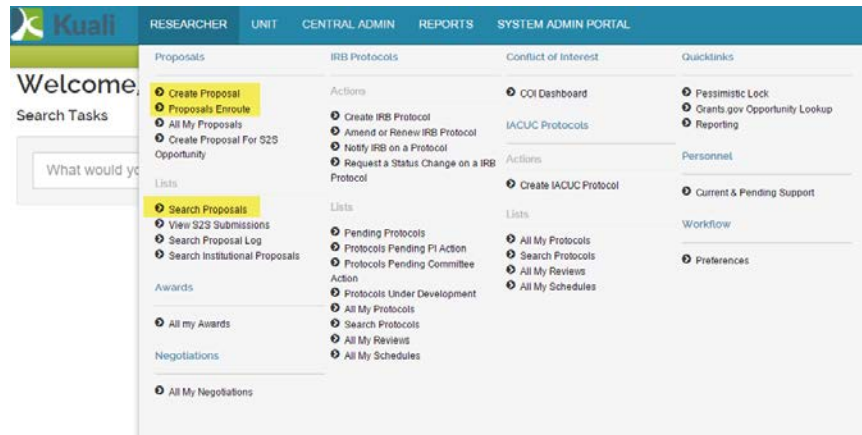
Kuali

RESEARCHER UNIT CENTRAL ADMIN REPORTS SYSTEM ADMIN PORTAL

Welcome,

Search Tasks

What would yo

Proposals

Create Proposal
Proposals Enroute
All My Proposals
Create Proposal For S2S Opportunity

Lists

Search Proposals
View S2S Submissions
Search Proposal Log
Search Institutional Proposals

Awards

All my Awards

Negotiations

All My Negotiations

IRB Protocols

Actions

Create IRB Protocol
Amend or Renew IRB Protocol
Notify IRB on a Protocol
Request a Status Change on a IRB Protocol

Lists

Pending Protocols
Protocols Pending PI Action
Protocols Pending Committee Action
Protocols Under Development
All My Protocols
Search Protocols
All My Reviews
All My Schedules

Conflict of Interest

COI Dashboard

IACUC Protocols

Actions

Create IACUC Protocol

Lists

All My Protocols
Search Protocols
All My Reviews
All My Schedules

Quicklinks

Pessimistic Lock
Grants.gov Opportunity Lookup
Reporting

Personnel

Current & Pending Support

Workflow

Preferences